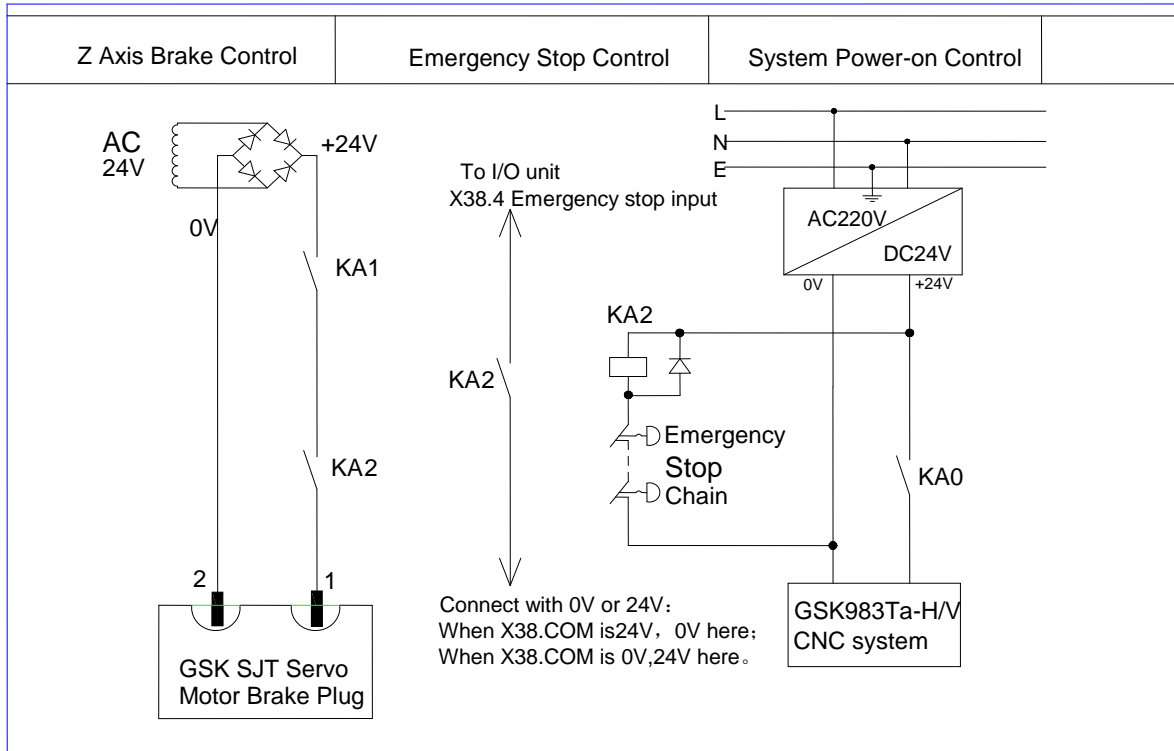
| Z Axis Brake Control | Emergency Stop Control | System Power-on Control |
|---|---|---|

AC 24V

+24V

0V

KA1

KA2

2

1

GSK SJT Servo Motor Brake Plug

To I/O unit X38.4 Emergency stop input

KA2

Connect with 0V or 24V：
When X38.COM is24V，0V here；
When X38.COM is 0V,24V here。

L

N

E

AC220V

DC24V

0V

+24V

KA2

Emergency Stop Chain

KA0

GSK983Ta-H/V CNC system